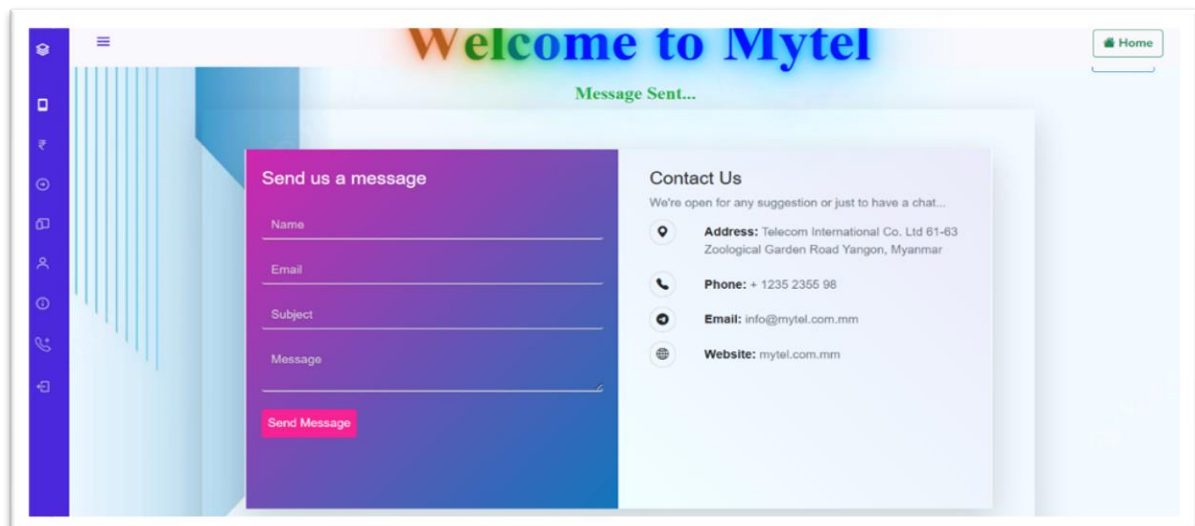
Welcome to Mytel

Home

Message Sent...

Send us a message

Name

Email

Subject

Message

Send Message

Contact Us

We're open for any suggestion or just to have a chat...

Address: Telecom International Co. Ltd 61-63 Zoological Garden Road Yangon, Myanmar

Phone: + 1235 2355 98

Email: info@mytel.com.mm

Website: mytel.com.mm